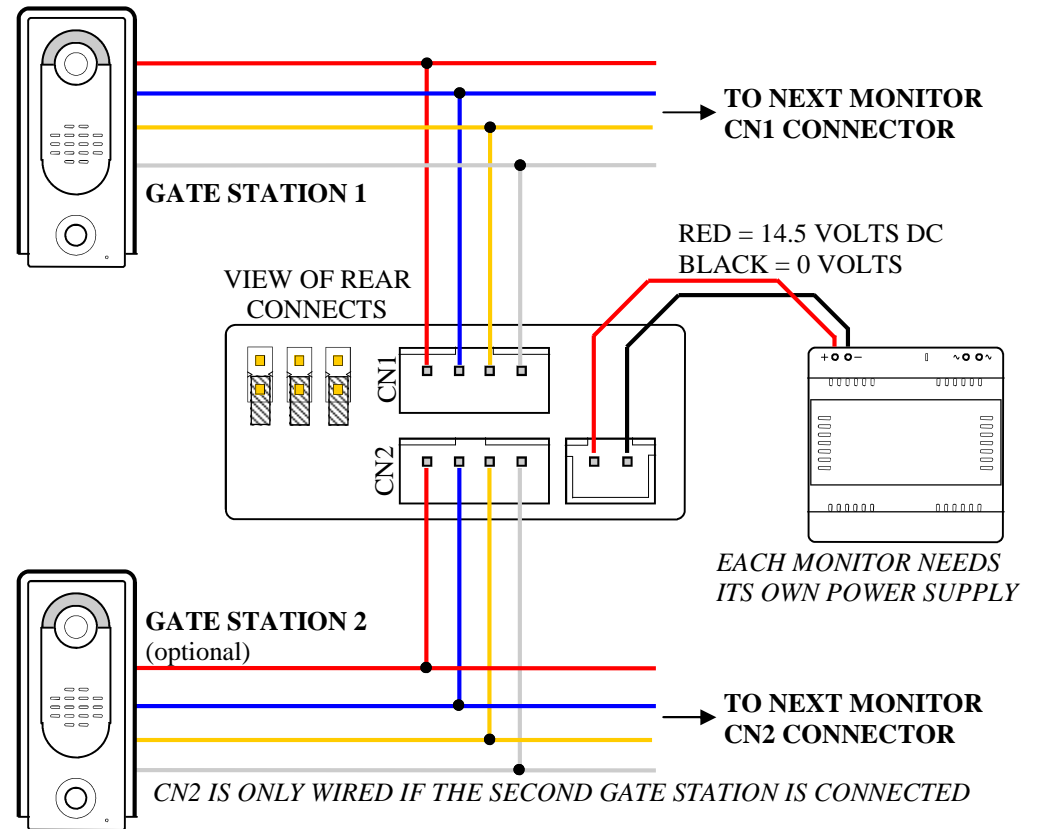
TO NEXT MONITOR
CN1 CONNECTOR

GATE STATION 1

RED = 14.5 VOLTS DC
BLACK = 0 VOLTS

VIEW OF REAR
CONNECTS

CN1

CN2

+ −

~ ~

EACH MONITOR NEEDS
ITS OWN POWER SUPPLY

GATE STATION 2
(optional)

TO NEXT MONITOR
CN2 CONNECTOR

CN2 IS ONLY WIRED IF THE SECOND GATE STATION IS CONNECTED